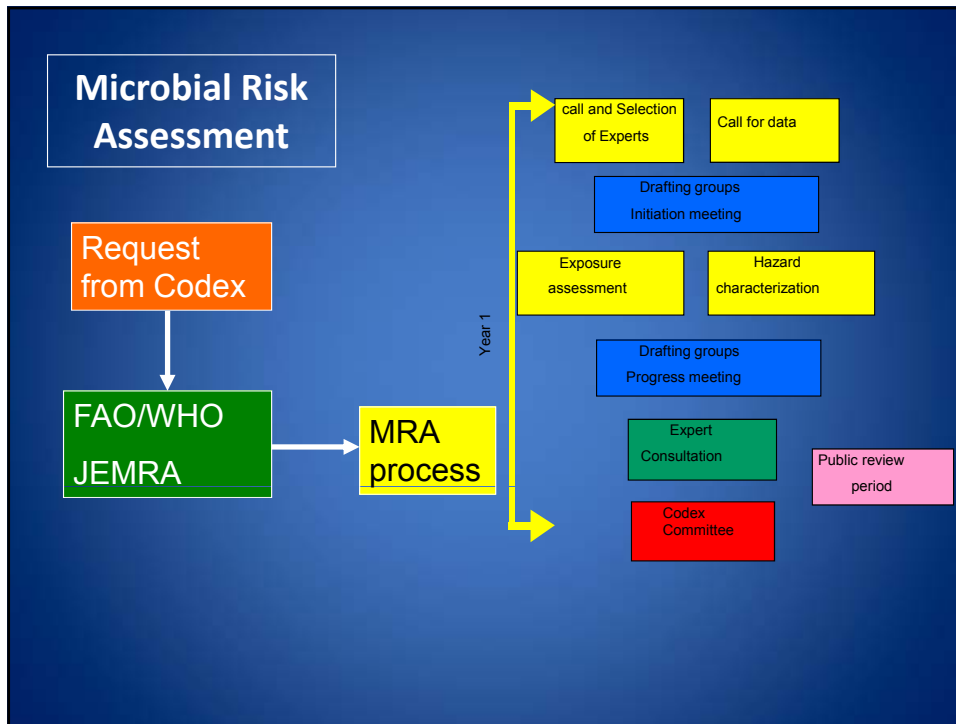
Microbial Risk Assessment

Request from Codex

FAO/WHO JEMRA

MRA process

Year 1

call and Selection of Experts

Call for data

Drafting groups Initiation meeting

Exposure assessment

Hazard characterization

Drafting groups Progress meeting

Expert Consultation

Public review period

Codex Committee